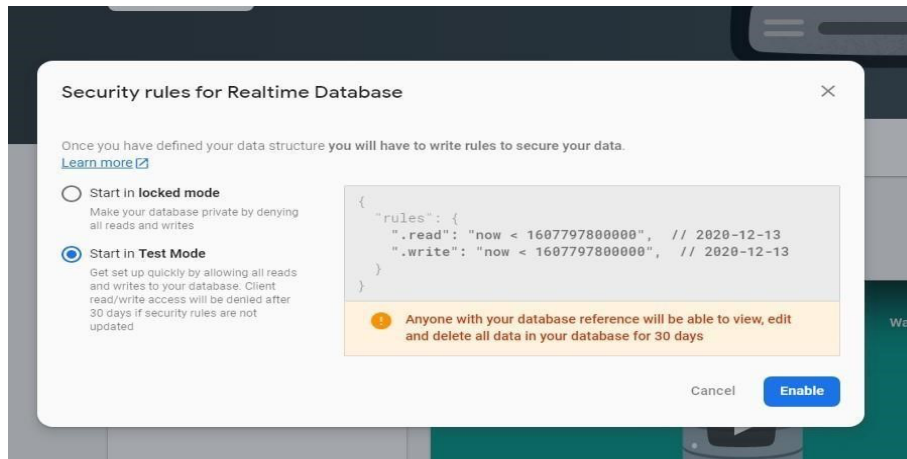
Security rules for Realtime Database

×

Once you have defined your data structure you will have to write rules to secure your data. Learn more

Start in locked mode
Make your database private by denying all reads and writes

Start in Test Mode
Get set up quickly by allowing all reads and writes to your database. Client read/write access will be denied after 30 days if security rules are not updated

{
  "rules": {
    ".read": "now < 1607797800000",  // 2020-12-13
    ".write": "now < 1607797800000",  // 2020-12-13
  }
}

! Anyone with your database reference will be able to view, edit and delete all data in your database for 30 days

Cancel Enable

Wa